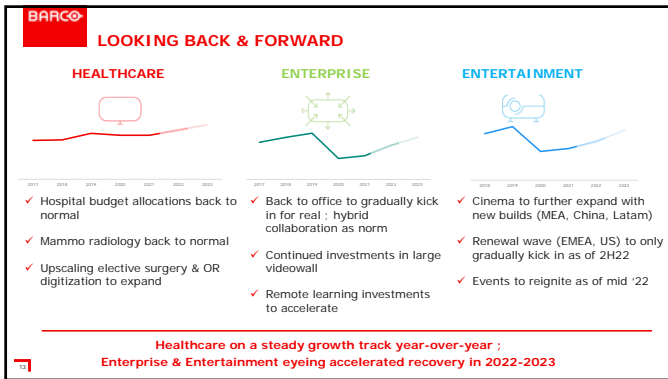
BARCO

LOOKING BACK & FORWARD

HEALTHCARE

2017 2018 2019 2020 2021 2022 2023

✓ Hospital budget allocations back to normal

✓ Mammo radiology back to normal

✓ Upscaling elective surgery & OR digitization to expand

ENTERPRISE

2017 2018 2019 2020 2021 2022 2023

✓ Back to office to gradually kick in for real ; hybrid collaboration as norm

✓ Continued investments in large videowall

✓ Remote learning investments to accelerate

ENTERTAINMENT

2018 2019 2020 2021 2022 2023

✓ Cinema to further expand with new builds (MEA, China, Latam)

✓ Renewal wave (EMEA, US) to only gradually kick in as of 2H22

✓ Events to reignite as of mid '22

Healthcare on a steady growth track year-over-year ;
Enterprise & Entertainment eyeing accelerated recovery in 2022-2023

13